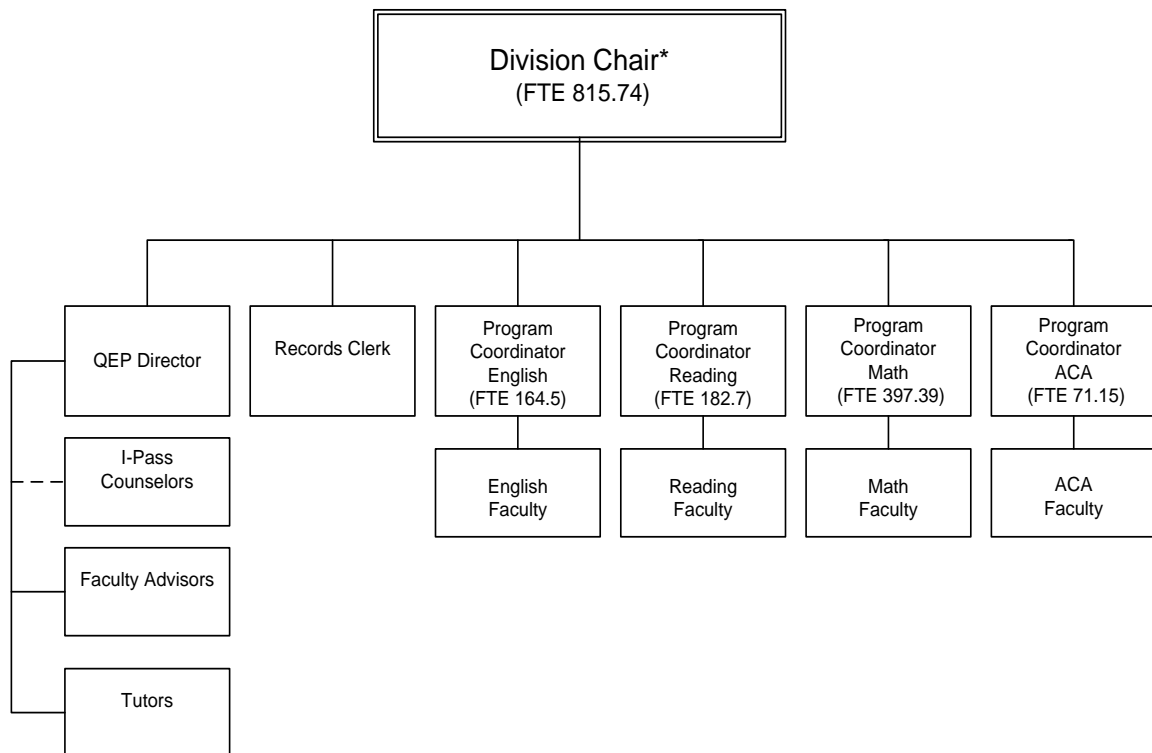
Division Chair*
(FTE 815.74)

QEP Director

Records Clerk

Program Coordinator English (FTE 164.5)

Program Coordinator Reading (FTE 182.7)

Program Coordinator Math (FTE 397.39)

Program Coordinator ACA (FTE 71.15)

I-Pass Counselors

English Faculty

Reading Faculty

Math Faculty

ACA Faculty

Faculty Advisors

Tutors